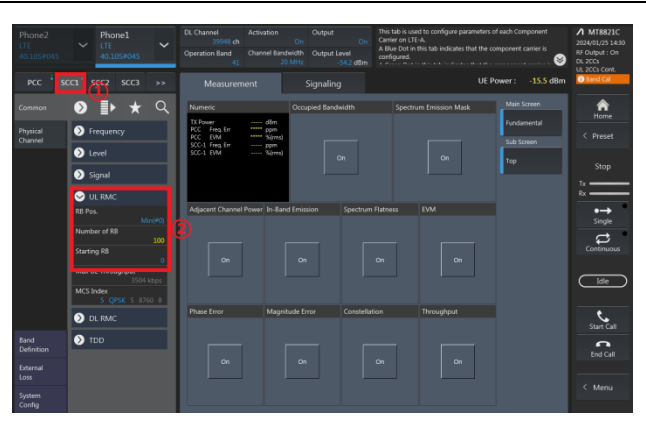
Phone2
LTE
40.105#045

Phone1
LTE
40.105#045

DL Channel
39948 ch
Activation
On
Output
On
Operation Band
Channel Bandwidth
20 MHz
Output Level
-54.2 dBm

This tab is used to configure parameters of each Component Carrier on LTE-A.
A Blue Dot in this tab indicates that the component carrier is configured.

MT8821C
2024/01/25 14:30
RF Output : On
DL 2CCs
UL 2CCs Cont.
Band Call

PCC SCC1 SCC2 SCC3 >>

①

Common

Physical Channel

Frequency

Level

Signal

UL RMC

RB Pos.
Min(#0)

Number of RB
100

Starting RB
0

②

Max UL Throughput
3504 kbps

MCS Index
5 QPSK 5 8760 8

DL RMC

TDD

Band Definition

External Loss

System Config

Measurement

Signaling

UE Power : -15.5 dBm

Numeric
TX Power ----- dBm
PCC Freq. Err ----- ppm
PCC EVM ----- %(rms)
SCC-1 Freq. Err ----- ppm
SCC-1 EVM ----- %(rms)

Occupied Bandwidth
On

Spectrum Emission Mask
On

Main Screen
Fundamental
Sub Screen
Top

Adjacent Channel Power
On

In-Band Emission
On

Spectrum Flatness
On

EVM
On

Phase Error
On

Magnitude Error
On

Constellation
On

Throughput
On

Home

< Preset

Stop

Tx
Rx

Single

Continuous

Idle

Start Call

End Call

< Menu